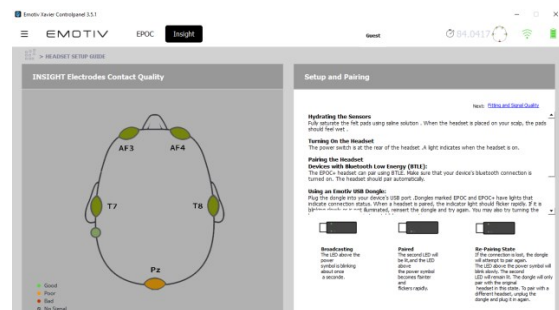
Emotiv Xavier Controlpanel 3.5.1

EMOTIV EPOC Insight Guest 04:04:17

> HEADSET SETUP GUIDE

INSIGHT Electrodes Contact Quality

AF3 AF4

T7 T8

Pz

Good
Poor
Bad
No Signal

Setup and Pairing

Next: Fitting and Signal Quality

Hydrating the Sensors
Fully saturate the felt pads using saline solution . When the headset is placed on your scalp, the pads should feel wet .

Turning On the Headset
The power switch is at the rear of the headset .A light indicates when the headset is on.

Pairing the Headset
Devices with Bluetooth Low Energy (BTLE):
The EPOC+ headset can pair using BTLE. Make sure that your device's bluetooth connection is turned on. The headset should pair automatically.

Using an Emotiv USB Dongle:
Plug the dongle into your device's USB port .Dongles marked EPOC and EPOC+ have lights that indicate connection status. When a headset is paired, the indicator light should flicker rapidly. If it is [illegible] illuminated, reinsert the dongle and try again. You may also try turning the

Broadcasting
The LED above the power symbol is blinking about once a seconds.

Paired
The second LED will be lit, and the LED above the power symbol becomes fainter and flickers rapidly.

Re-Pairing State
If the connection is lost, the dongle will attempt to pair again. The LED above the power symbol will blink slowly. The second LED will remain lit. The dongle will only pair with the original headset in this state. To pair with a different headset, unplug the dongle and plug it in again.